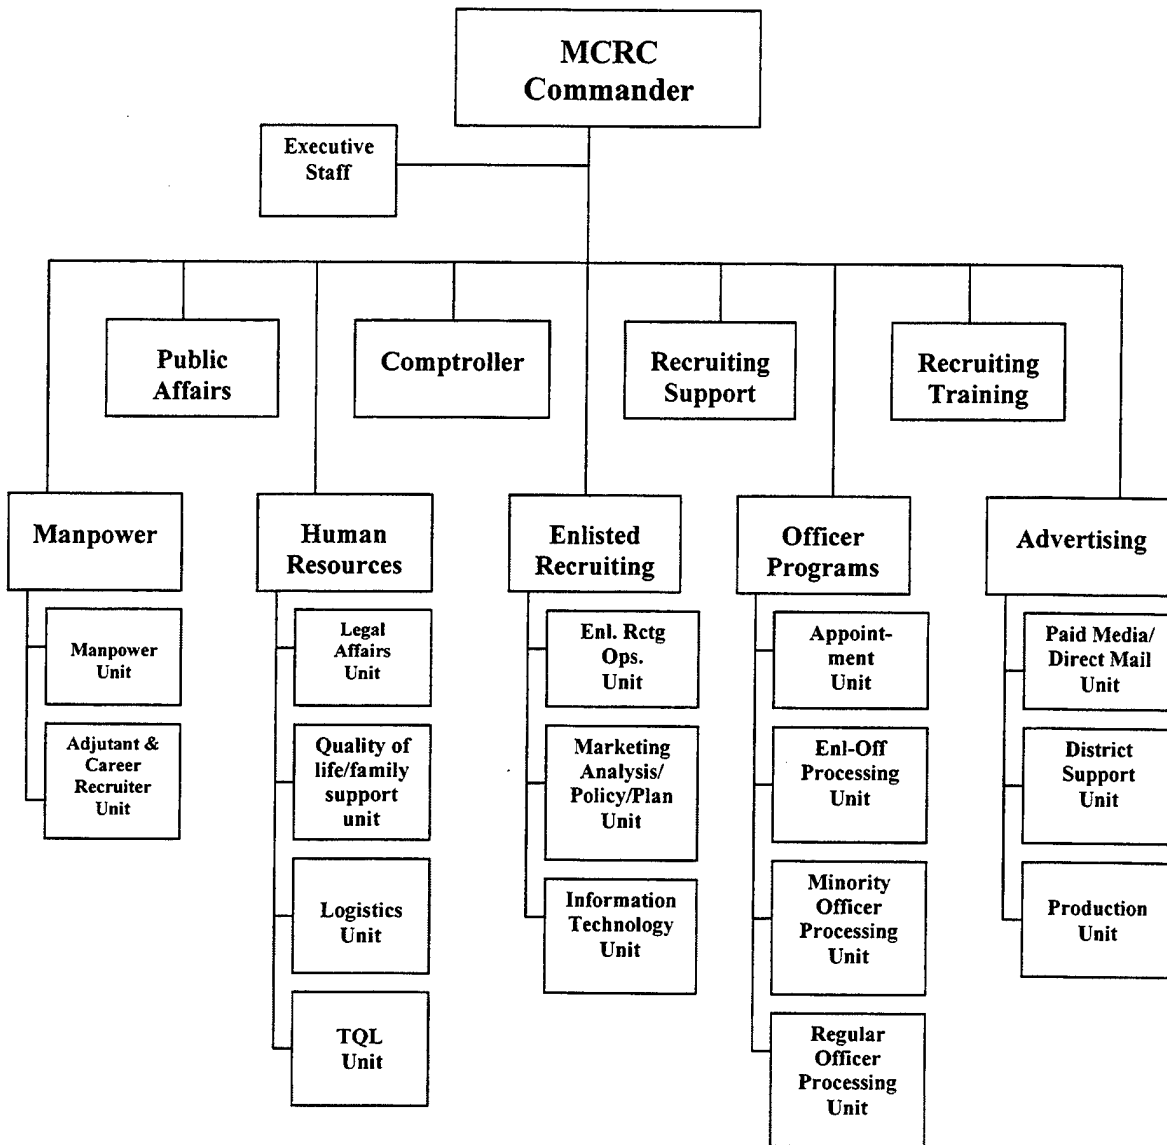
MCRC Commander

Executive Staff

Public Affairs

Comptroller

Recruiting Support

Recruiting Training

Manpower

Manpower Unit

Adjutant & Career Recruiter Unit

Human Resources

Legal Affairs Unit

Quality of life/family support unit

Logistics Unit

TQL Unit

Enlisted Recruiting

Enl. Rctg Ops. Unit

Marketing Analysis/ Policy/Plan Unit

Information Technology Unit

Officer Programs

Appointment Unit

Enl-Off Processing Unit

Minority Officer Processing Unit

Regular Officer Processing Unit

Advertising

Paid Media/ Direct Mail Unit

District Support Unit

Production Unit